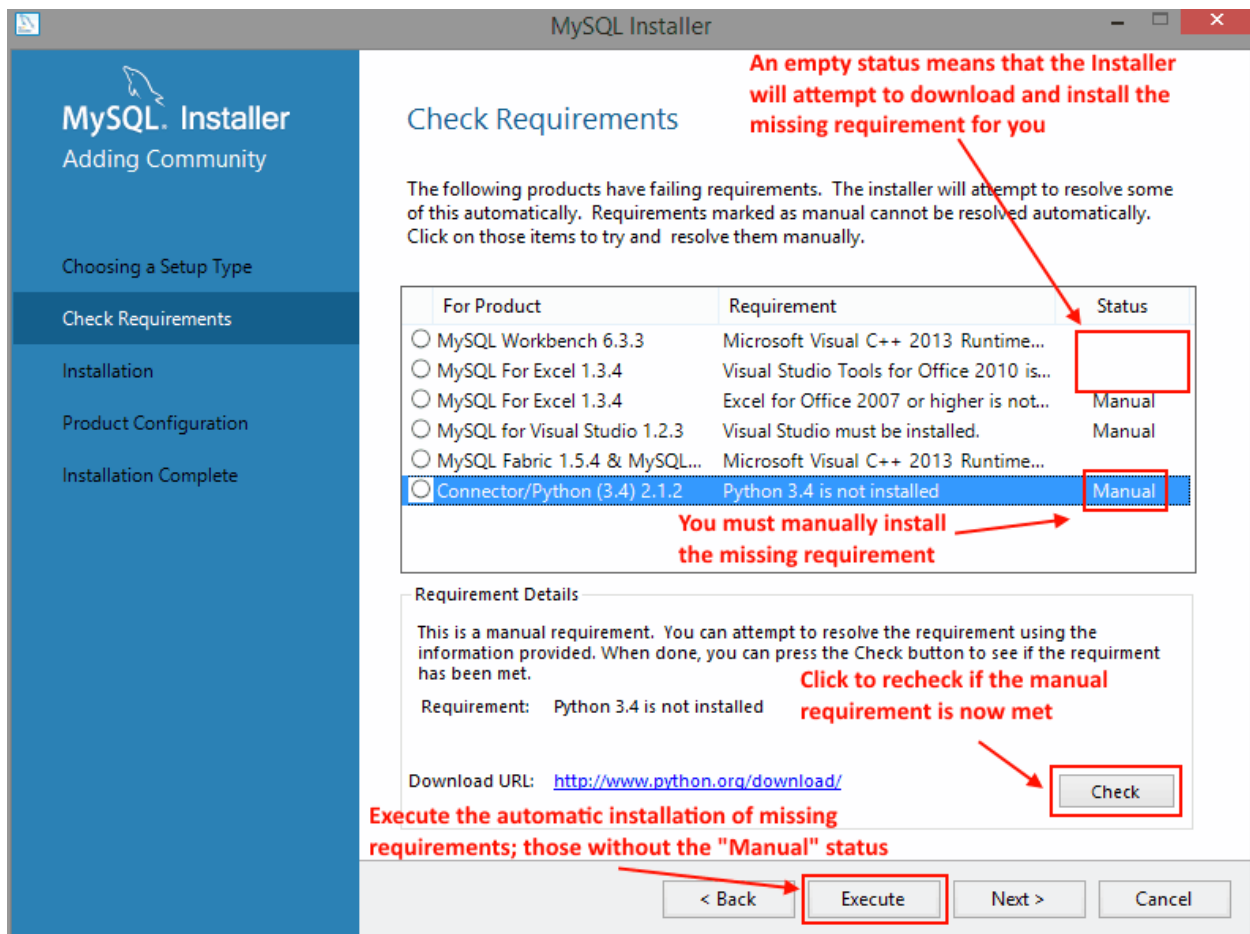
MySQL Installer

MySQL. Installer
Adding Community

Choosing a Setup Type
Check Requirements
Installation
Product Configuration
Installation Complete

Check Requirements

An empty status means that the Installer will attempt to download and install the missing requirement for you

The following products have failing requirements. The installer will attempt to resolve some of this automatically. Requirements marked as manual cannot be resolved automatically. Click on those items to try and resolve them manually.

| For Product | Requirement | Status |
|---|---|---|
| MySQL Workbench 6.3.3 | Microsoft Visual C++ 2013 Runtime... | |
| MySQL For Excel 1.3.4 | Visual Studio Tools for Office 2010 is... | |
| MySQL For Excel 1.3.4 | Excel for Office 2007 or higher is not... | Manual |
| MySQL for Visual Studio 1.2.3 | Visual Studio must be installed. | Manual |
| MySQL Fabric 1.5.4 & MySQL... | Microsoft Visual C++ 2013 Runtime... | |
| Connector/Python (3.4) 2.1.2 | Python 3.4 is not installed | Manual |

You must manually install the missing requirement

Requirement Details

This is a manual requirement. You can attempt to resolve the requirement using the information provided. When done, you can press the Check button to see if the requirment has been met.

Requirement: Python 3.4 is not installed

Click to recheck if the manual requirement is now met

Download URL: http://www.python.org/download/

Check

Execute the automatic installation of missing requirements; those without the "Manual" status

< Back
Execute
Next >
Cancel